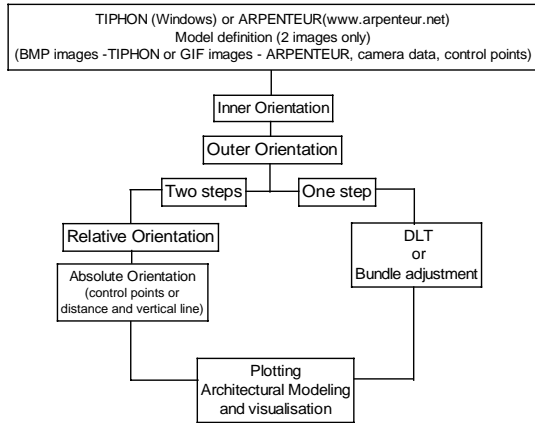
TIPHON (Windows) or ARPENTEUR(www.arpenteur.net)
Model definition (2 images only)
(BMP images -TIPHON or GIF images - ARPENTEUR, camera data, control points)

Inner Orientation

Outer Orientation

Two steps

One step

Relative Orientation

Absolute Orientation
(control points or distance and vertical line)

DLT
or
Bundle adjustment

Plotting
Architectural Modeling
and visualisation